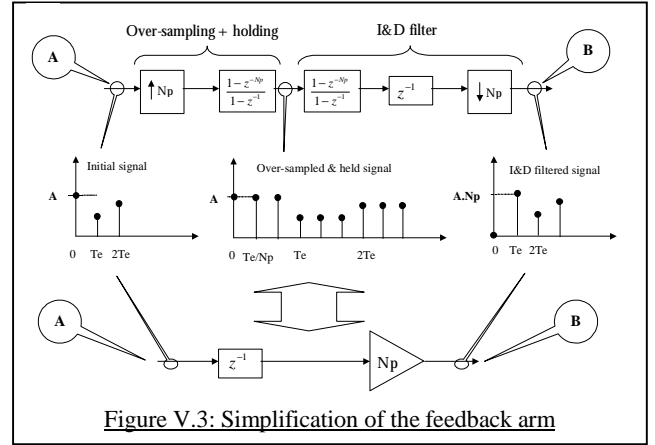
Over-sampling + holding

I&D filter

A

B

Np

$\frac{1-z^{-Np}}{1-z^{-1}}$

$\frac{1-z^{-Np}}{1-z^{-1}}$

$z^{-1}$

Np

Initial signal

A

0 Te 2Te

Over-sampled & held signal

A

0 Te/Np Te 2Te

I&D filtered signal

A.Np

0 Te 2Te

A

B

$z^{-1}$

Np

Figure V.3: Simplification of the feedback arm